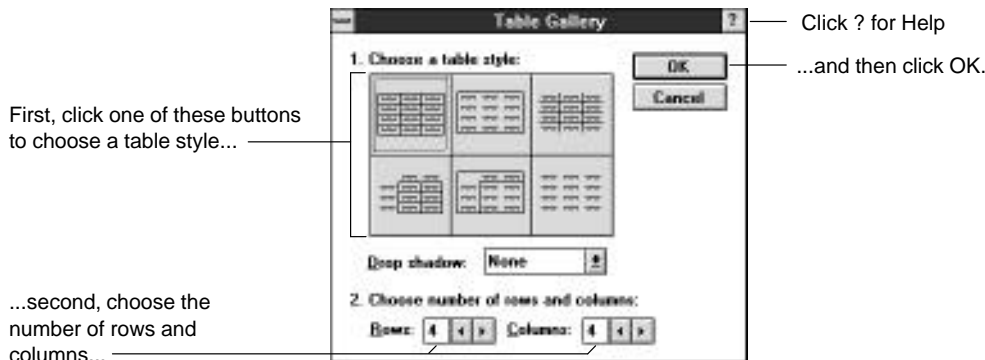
Table Gallery

?

Click ? for Help

1. Choose a table style:

OK

...and then click OK.

Cancel

First, click one of these buttons to choose a table style...

Drop shadow: None

2. Choose number of rows and columns:

Rows: 4 Columns: 4

...second, choose the number of rows and columns...